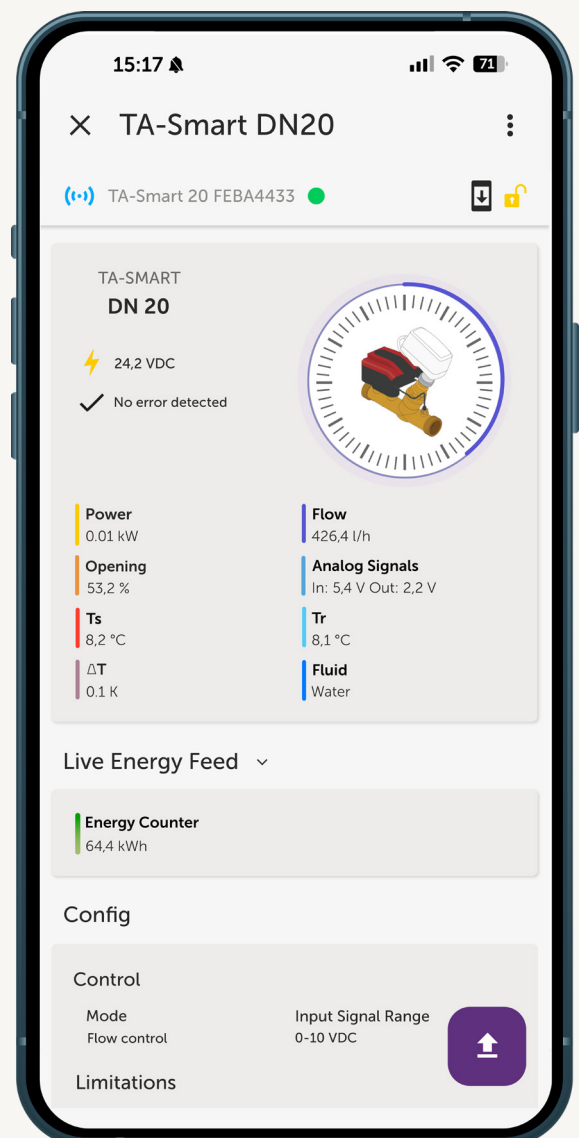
15:17 71

TA-Smart DN20

TA-Smart 20 FEBA4433

TA-SMART
DN 20

24,2 VDC

No error detected

Power
0.01 kW

Flow
426,4 l/h

Opening
53,2 %

Analog Signals
In: 5,4 V Out: 2,2 V

Ts
8,2 °C

Tr
8,1 °C

ΔT
0.1 K

Fluid
Water

Live Energy Feed

Energy Counter
64,4 kWh

Config

Control

Mode
Flow control

Input Signal Range
0-10 VDC

Limitations